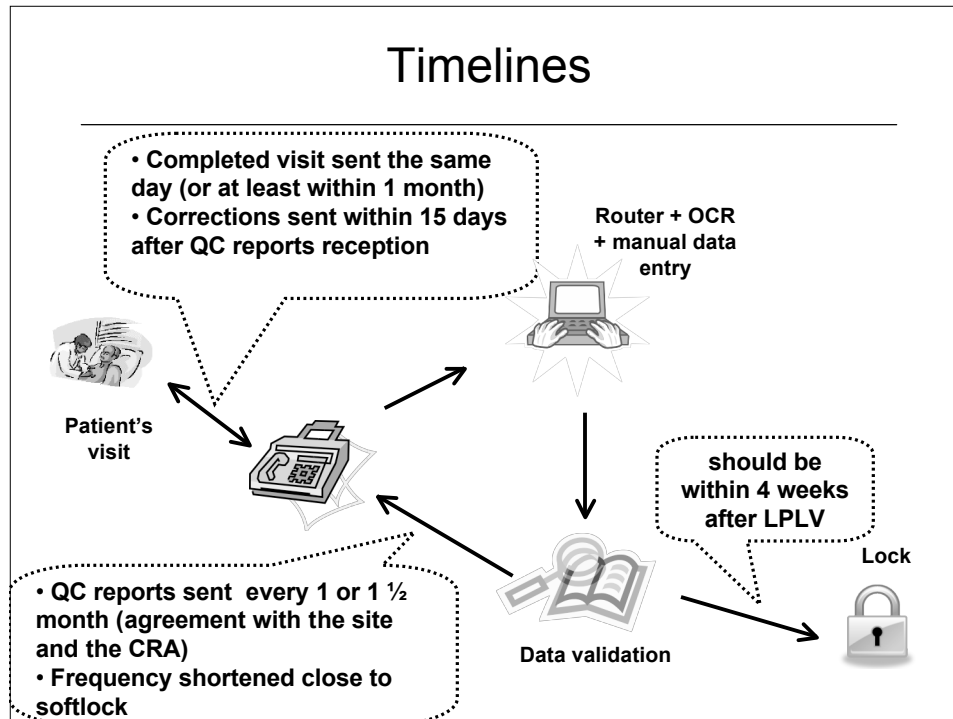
Timelines

• Completed visit sent the same day (or at least within 1 month)
• Corrections sent within 15 days after QC reports reception

Router + OCR + manual data entry

Patient's visit

should be within 4 weeks after LPLV

Lock

• QC reports sent every 1 or 1 ½ month (agreement with the site and the CRA)
• Frequency shortened close to softlock

Data validation